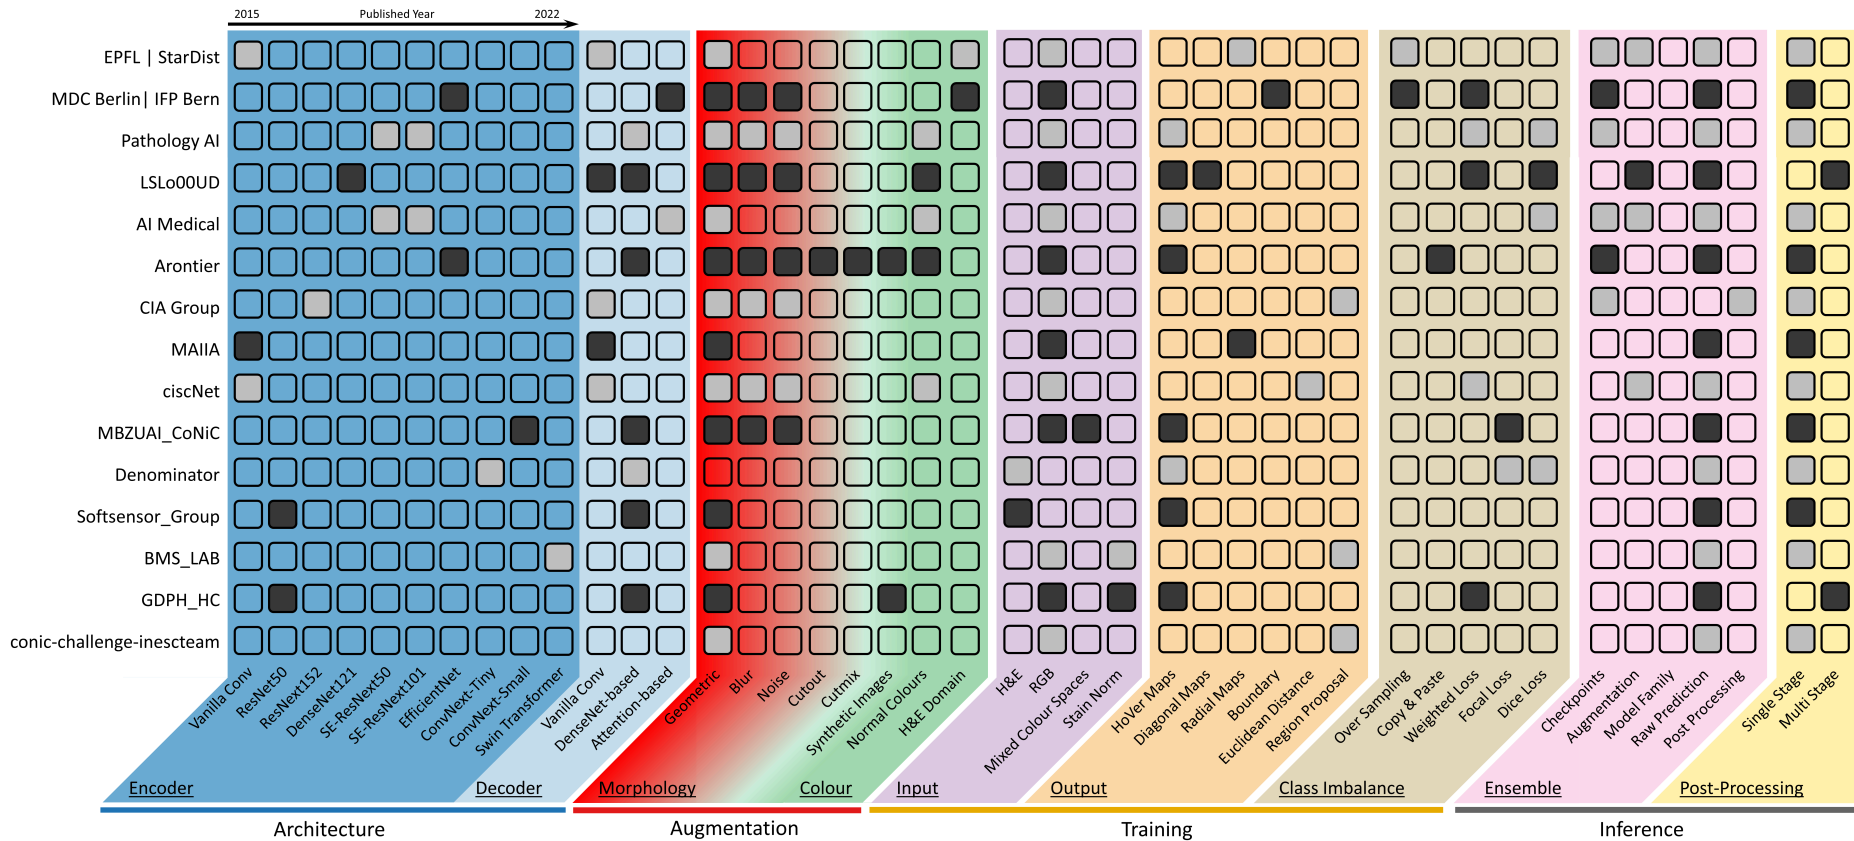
2015 Published Year 2022

EPFL | StarDist
MDC Berlin| IFP Bern
Pathology AI
LSLo00UD
AI Medical
Arontier
CIA Group
MAIIA
ciscNet
MBZUAI_CoNiC
Denominator
Softsensor_Group
BMS_LAB
GDPH_HC
conic-challenge-inescteam

Vanilla Conv
ResNet50
ResNext152
DenseNet121
SE-ResNext50
SE-ResNext101
EfficientNet
ConvNext-Tiny
ConvNext-Small
Swin Transformer
Vanilla Conv
DenseNet-based
Attention-based
Geometric
Blur
Noise
Cutout
Cutmix
Synthetic Images
Normal Colours
H&E Domain
H&E
RGB
Mixed Colour Spaces
Stain Norm
HoVer Maps
Diagonal Maps
Radial Maps
Boundary
Euclidean Distance
Region Proposal
Over Sampling
Copy & Paste
Weighted Loss
Focal Loss
Dice Loss
Checkpoints
Augmentation
Model Family
Raw Prediction
Post Processing
Single Stage
Multi Stage

Encoder
Decoder
Morphology
Colour
Input
Output
Class Imbalance
Ensemble
Post-Processing

Architecture
Augmentation
Training
Inference